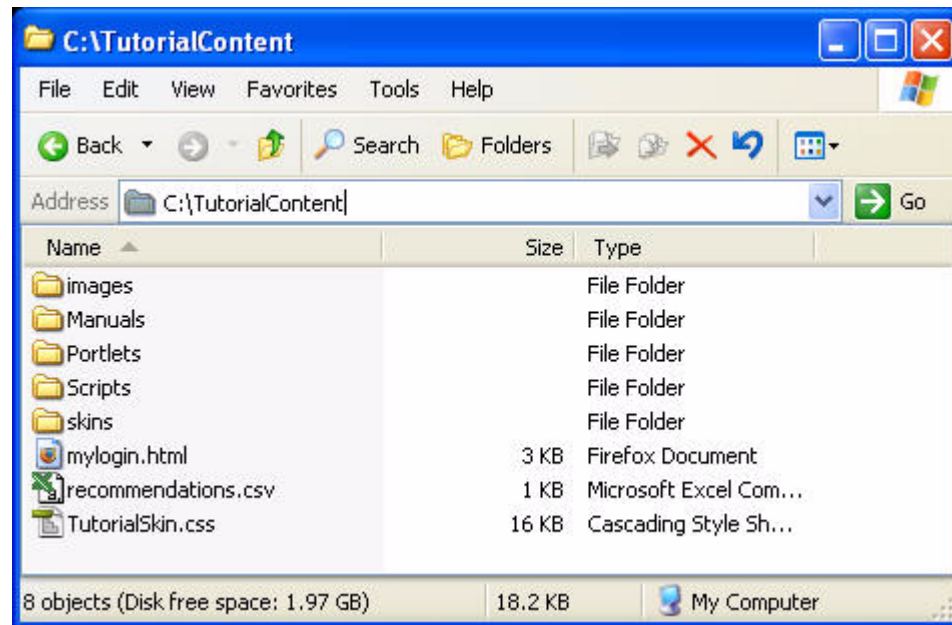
C:\TutorialContent

File Edit View Favorites Tools Help

Back Search Folders

Address C:\TutorialContent Go

| Name | Size | Type |
|---|---|---|
| images | | File Folder |
| Manuals | | File Folder |
| Portlets | | File Folder |
| Scripts | | File Folder |
| skins | | File Folder |
| mylogin.html | 3 KB | Firefox Document |
| recommendations.csv | 1 KB | Microsoft Excel Com... |
| TutorialSkin.css | 16 KB | Cascading Style Sh... |

8 objects (Disk free space: 1.97 GB) 18.2 KB My Computer